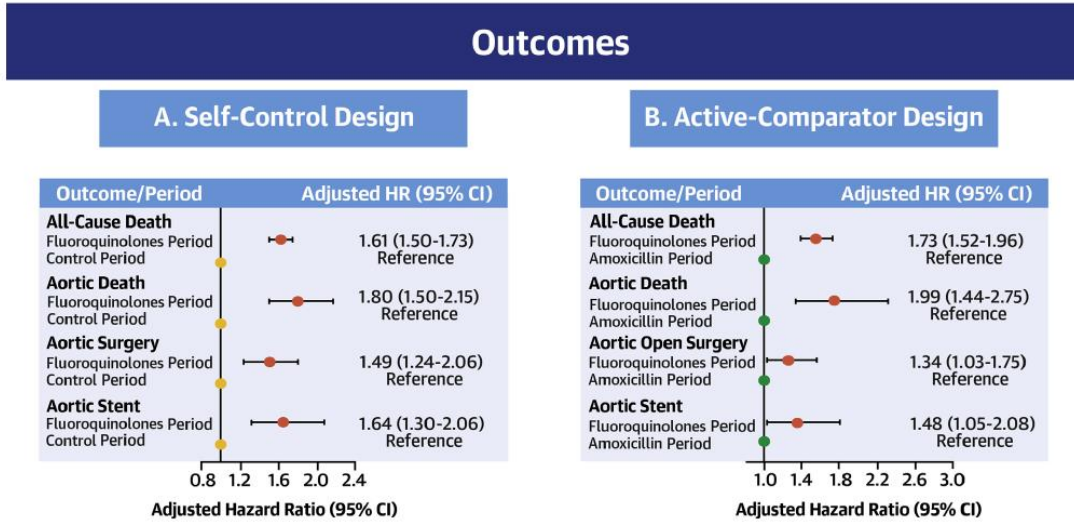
Outcomes

A. Self-Control Design

| Outcome/Period | Adjusted HR (95% CI) |
|---|---|
| **All-Cause Death** | |
| Fluoroquinolones Period | 1.61 (1.50-1.73) |
| Control Period | Reference |
| **Aortic Death** | |
| Fluoroquinolones Period | 1.80 (1.50-2.15) |
| Control Period | Reference |
| **Aortic Surgery** | |
| Fluoroquinolones Period | 1.49 (1.24-2.06) |
| Control Period | Reference |
| **Aortic Stent** | |
| Fluoroquinolones Period | 1.64 (1.30-2.06) |
| Control Period | Reference |

0.8 1.2 1.6 2.0 2.4

Adjusted Hazard Ratio (95% CI)

B. Active-Comparator Design

| Outcome/Period | Adjusted HR (95% CI) |
|---|---|
| **All-Cause Death** | |
| Fluoroquinolones Period | 1.73 (1.52-1.96) |
| Amoxicillin Period | Reference |
| **Aortic Death** | |
| Fluoroquinolones Period | 1.99 (1.44-2.75) |
| Amoxicillin Period | Reference |
| **Aortic Open Surgery** | |
| Fluoroquinolones Period | 1.34 (1.03-1.75) |
| Amoxicillin Period | Reference |
| **Aortic Stent** | |
| Fluoroquinolones Period | 1.48 (1.05-2.08) |
| Amoxicillin Period | Reference |

1.0 1.4 1.8 2.2 2.6 3.0

Adjusted Hazard Ratio (95% CI)